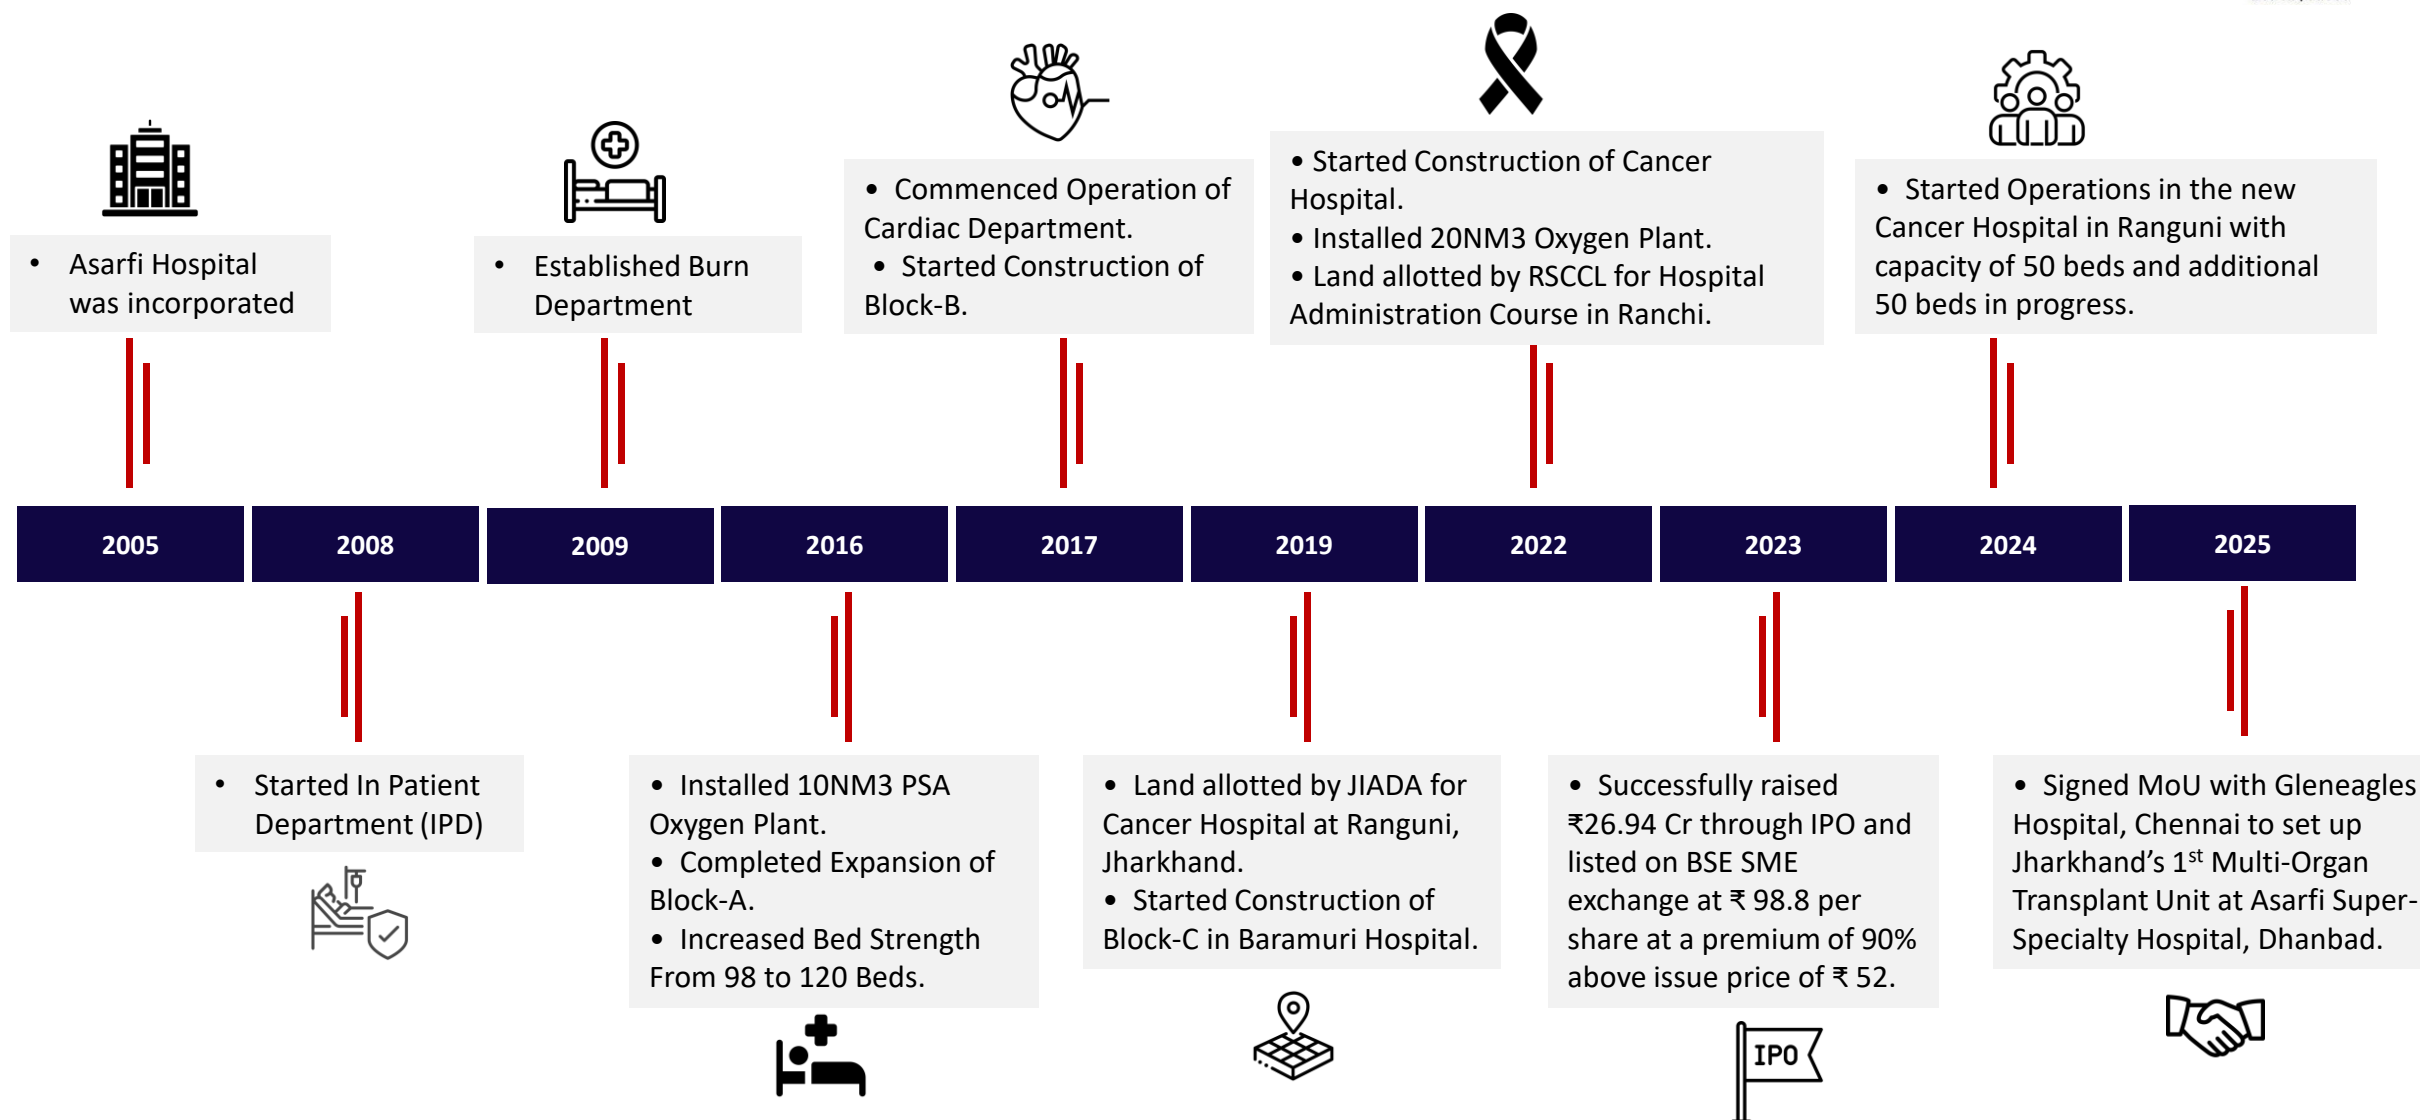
• Asarfi Hospital was incorporated

• Established Burn Department

• Commenced Operation of Cardiac Department.
• Started Construction of Block-B.

• Started Construction of Cancer Hospital.
• Installed 20NM3 Oxygen Plant.
• Land allotted by RSCCL for Hospital Administration Course in Ranchi.

• Started Operations in the new Cancer Hospital in Ranguni with capacity of 50 beds and additional 50 beds in progress.

| 2005 | 2008 | 2009 | 2016 | 2017 | 2019 | 2022 | 2023 | 2024 | 2025 |
|---|---|---|---|---|---|---|---|---|---|

• Started In Patient Department (IPD)

• Installed 10NM3 PSA Oxygen Plant.
• Completed Expansion of Block-A.
• Increased Bed Strength From 98 to 120 Beds.

• Land allotted by JIADA for Cancer Hospital at Ranguni, Jharkhand.
• Started Construction of Block-C in Baramuri Hospital.

• Successfully raised ₹26.94 Cr through IPO and listed on BSE SME exchange at ₹ 98.8 per share at a premium of 90% above issue price of ₹ 52.

IPO

• Signed MoU with Gleneagles Hospital, Chennai to set up Jharkhand's 1$^{st}$ Multi-Organ Transplant Unit at Asarfi Super-Specialty Hospital, Dhanbad.